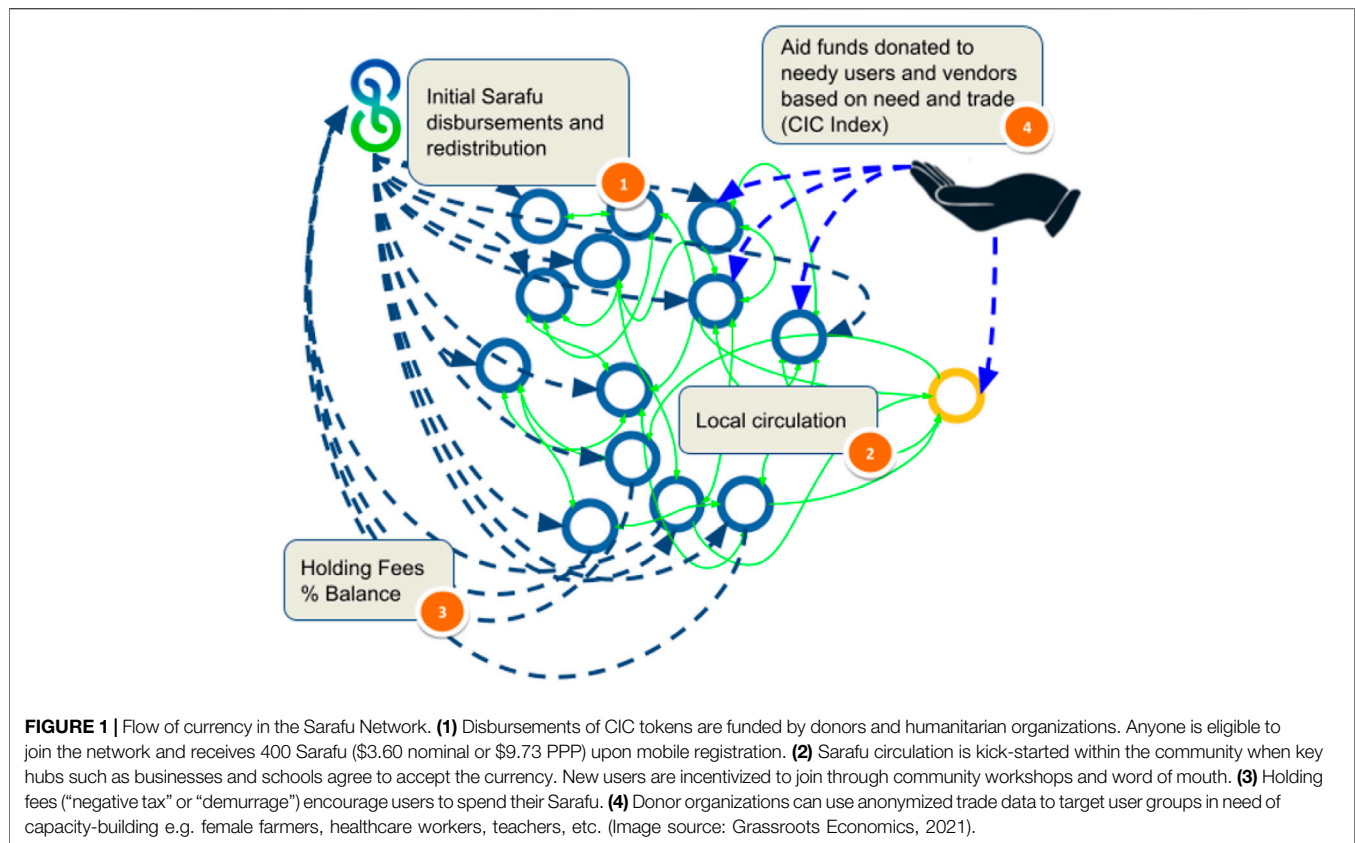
Initial Sarafu disbursements and redistribution

1

Aid funds donated to needy users and vendors based on need and trade (CIC Index)

4

Local circulation

2

Holding Fees % Balance

3

**FIGURE 1 |** Flow of currency in the Sarafu Network. **(1)** Disbursements of CIC tokens are funded by donors and humanitarian organizations. Anyone is eligible to join the network and receives 400 Sarafu ($3.60 nominal or $9.73 PPP) upon mobile registration. **(2)** Sarafu circulation is kick-started within the community when key hubs such as businesses and schools agree to accept the currency. New users are incentivized to join through community workshops and word of mouth. **(3)** Holding fees ("negative tax" or "demurrage") encourage users to spend their Sarafu. **(4)** Donor organizations can use anonymized trade data to target user groups in need of capacity-building e.g. female farmers, healthcare workers, teachers, etc. (Image source: Grassroots Economics, 2021).